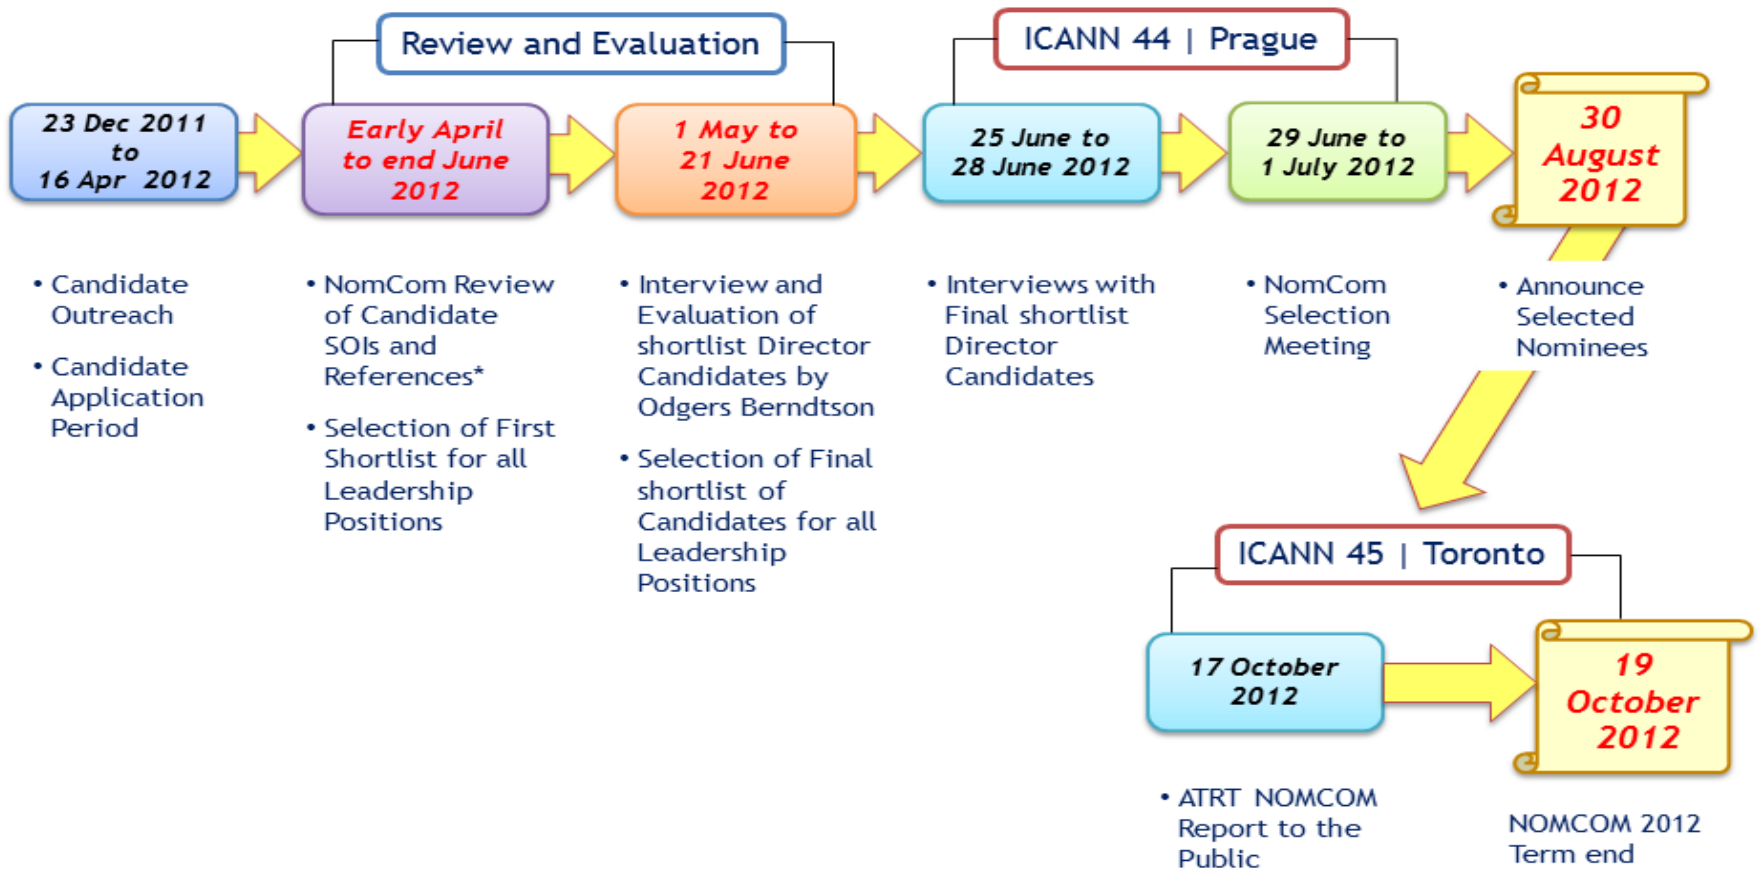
Review and Evaluation

ICANN 44 | Prague

23 Dec 2011 to 16 Apr 2012

Early April to end June 2012

1 May to 21 June 2012

25 June to 28 June 2012

29 June to 1 July 2012

30 August 2012

• Candidate Outreach

• Candidate Application Period

• NomCom Review of Candidate SOIs and References*

• Selection of First Shortlist for all Leadership Positions

• Interview and Evaluation of shortlist Director Candidates by Odgers Berndtson

• Selection of Final shortlist of Candidates for all Leadership Positions

• Interviews with Final shortlist Director Candidates

• NomCom Selection Meeting

• Announce Selected Nominees

ICANN 45 | Toronto

17 October 2012

19 October 2012

• ATRT NOMCOM Report to the Public

NOMCOM 2012 Term end